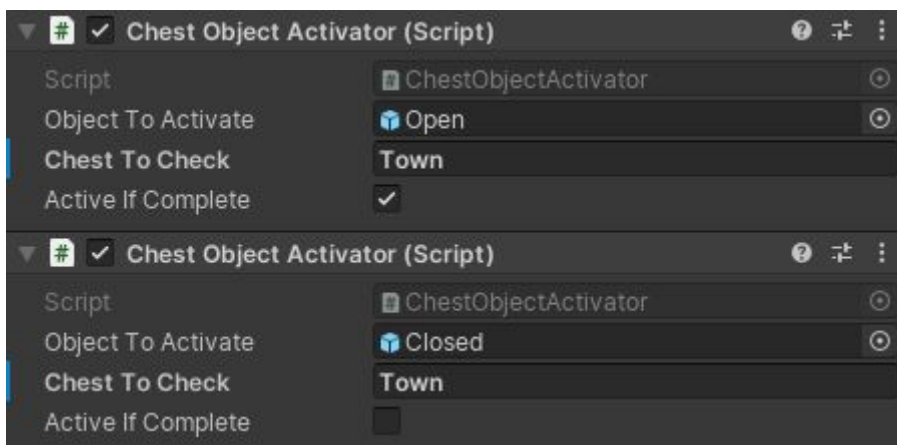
Chest Object Activator (Script)

| | |
|---|---|
| Script | ChestObjectActivator |
| Object To Activate | Open |
| Chest To Check | Town |
| Active If Complete | ✓ |

Chest Object Activator (Script)

| | |
|---|---|
| Script | ChestObjectActivator |
| Object To Activate | Closed |
| Chest To Check | Town |
| Active If Complete | |